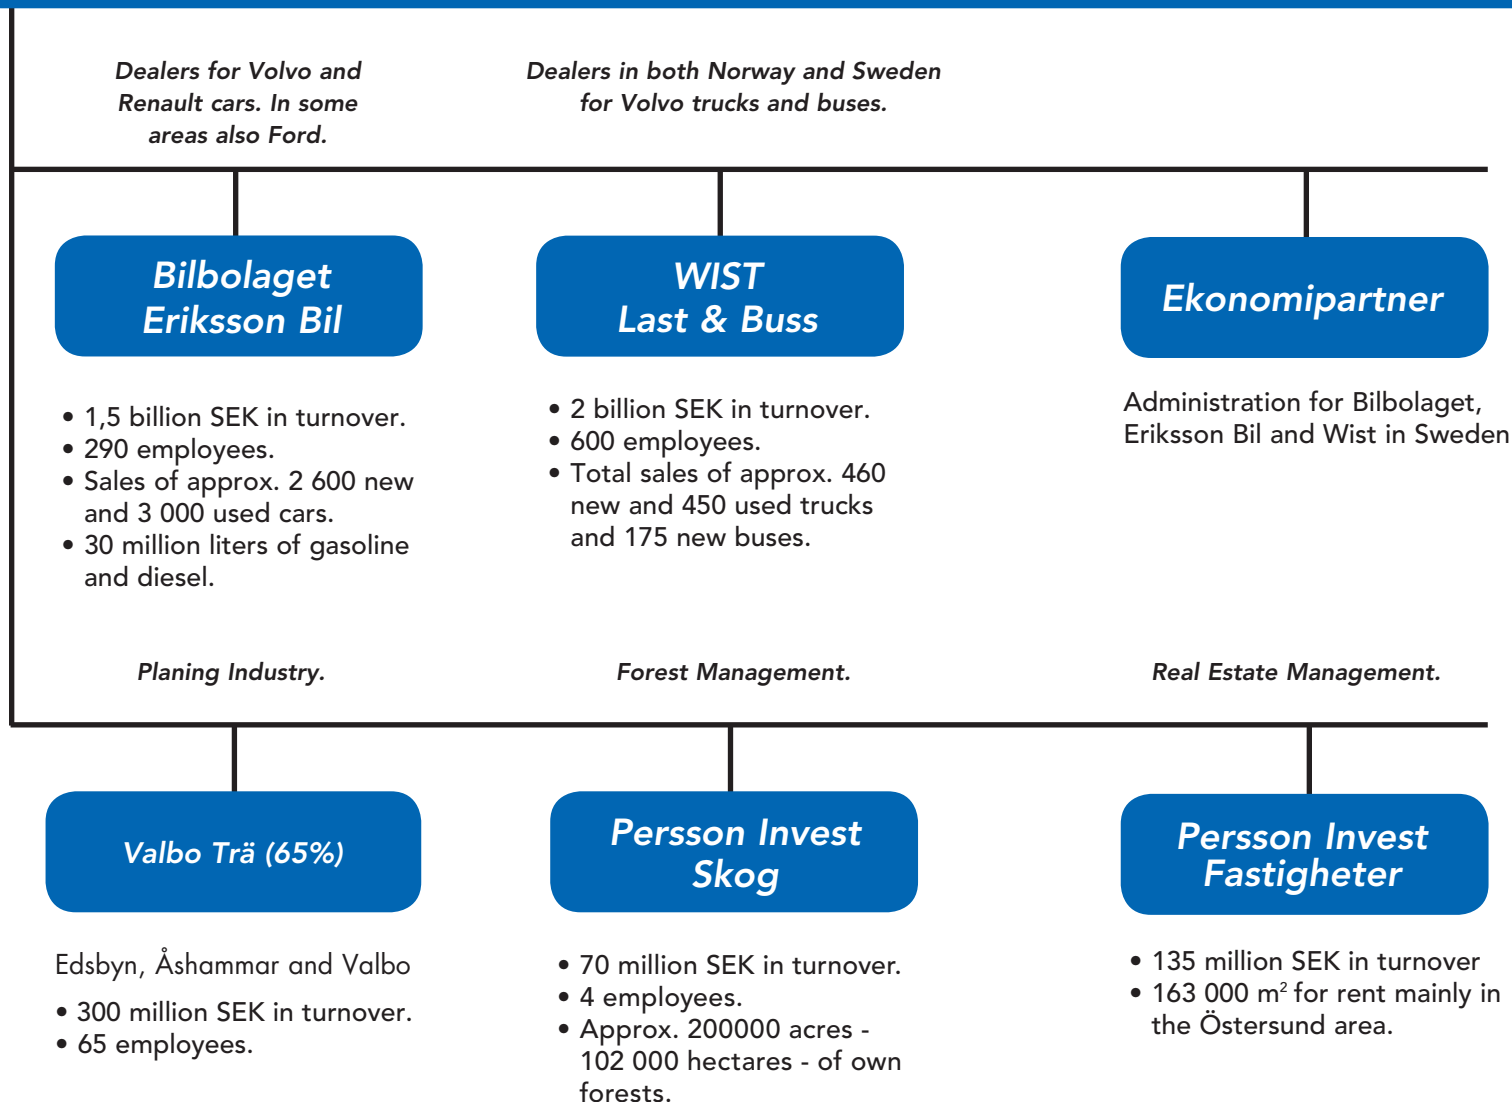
Dealers for Volvo and Renault cars. In some areas also Ford.

Dealers in both Norway and Sweden for Volvo trucks and buses.

Bilbolaget Eriksson Bil

• 1,5 billion SEK in turnover.
• 290 employees.
• Sales of approx. 2 600 new and 3 000 used cars.
• 30 million liters of gasoline and diesel.

WIST Last & Buss

• 2 billion SEK in turnover.
• 600 employees.
• Total sales of approx. 460 new and 450 used trucks and 175 new buses.

Ekonomipartner

Administration for Bilbolaget, Eriksson Bil and Wist in Sweden

Planing Industry.

Forest Management.

Real Estate Management.

Valbo Trä (65%)

Edsbyn, Åshammar and Valbo

• 300 million SEK in turnover.
• 65 employees.

Persson Invest Skog

• 70 million SEK in turnover.
• 4 employees.
• Approx. 200000 acres - 102 000 hectares - of own forests.

Persson Invest Fastigheter

• 135 million SEK in turnover
• 163 000 $m^2$ for rent mainly in the Östersund area.